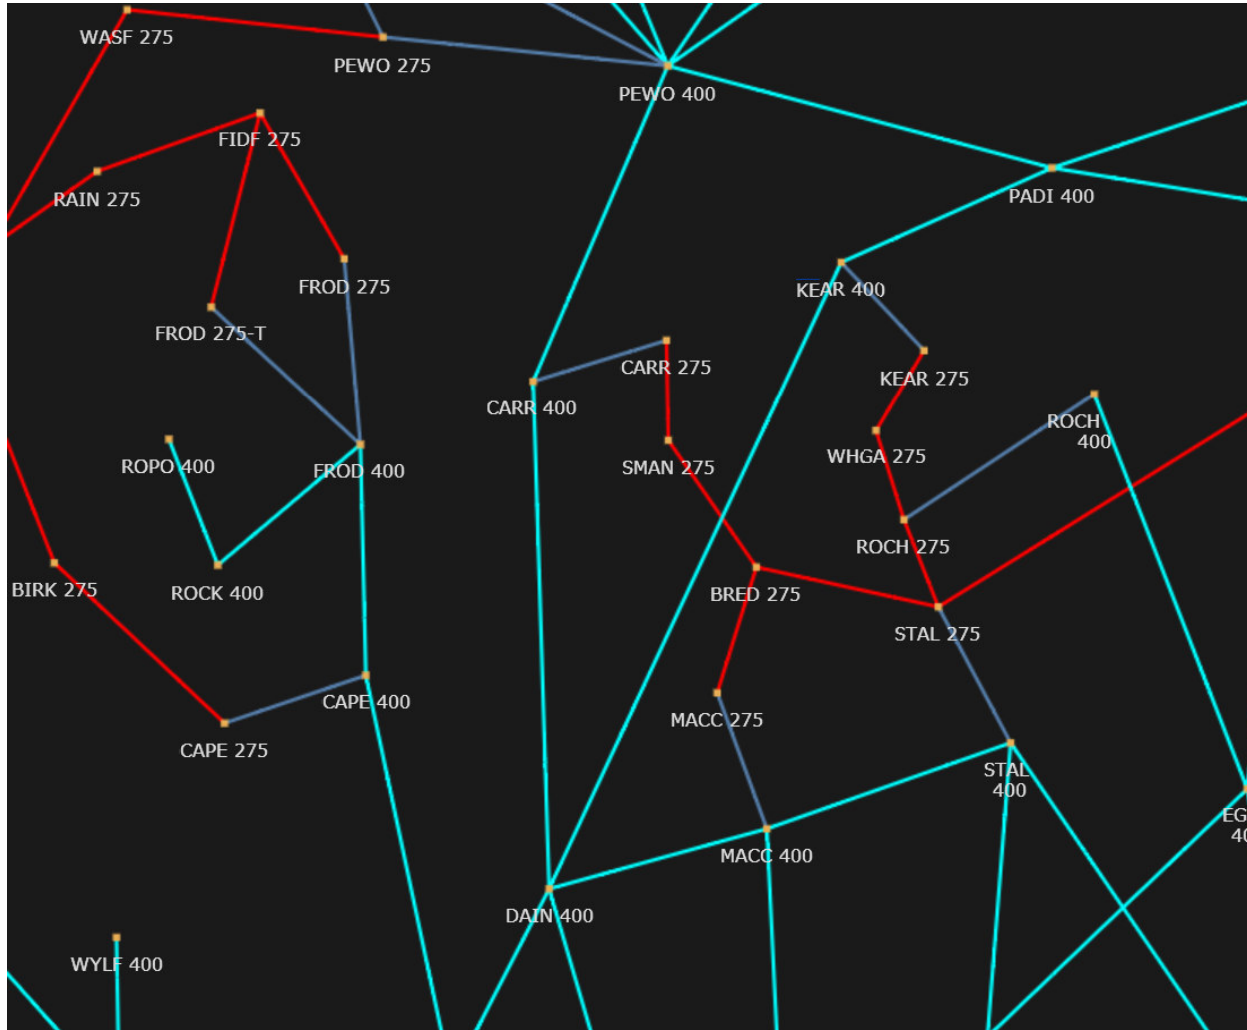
WASF 275

PEWO 275

PEWO 400

FIDF 275

RAIN 275

PADI 400

FROD 275

KEAR 400

FROD 275-T

CARR 275

KEAR 275

CARR 400

ROCH 400

ROPO 400

FROD 400

SMAN 275

WHGA 275

ROCH 275

BIRK 275

ROCK 400

BRED 275

STAL 275

CAPE 400

MACC 275

CAPE 275

STAL 400

EG 40

MACC 400

DAIN 400

WYLF 400